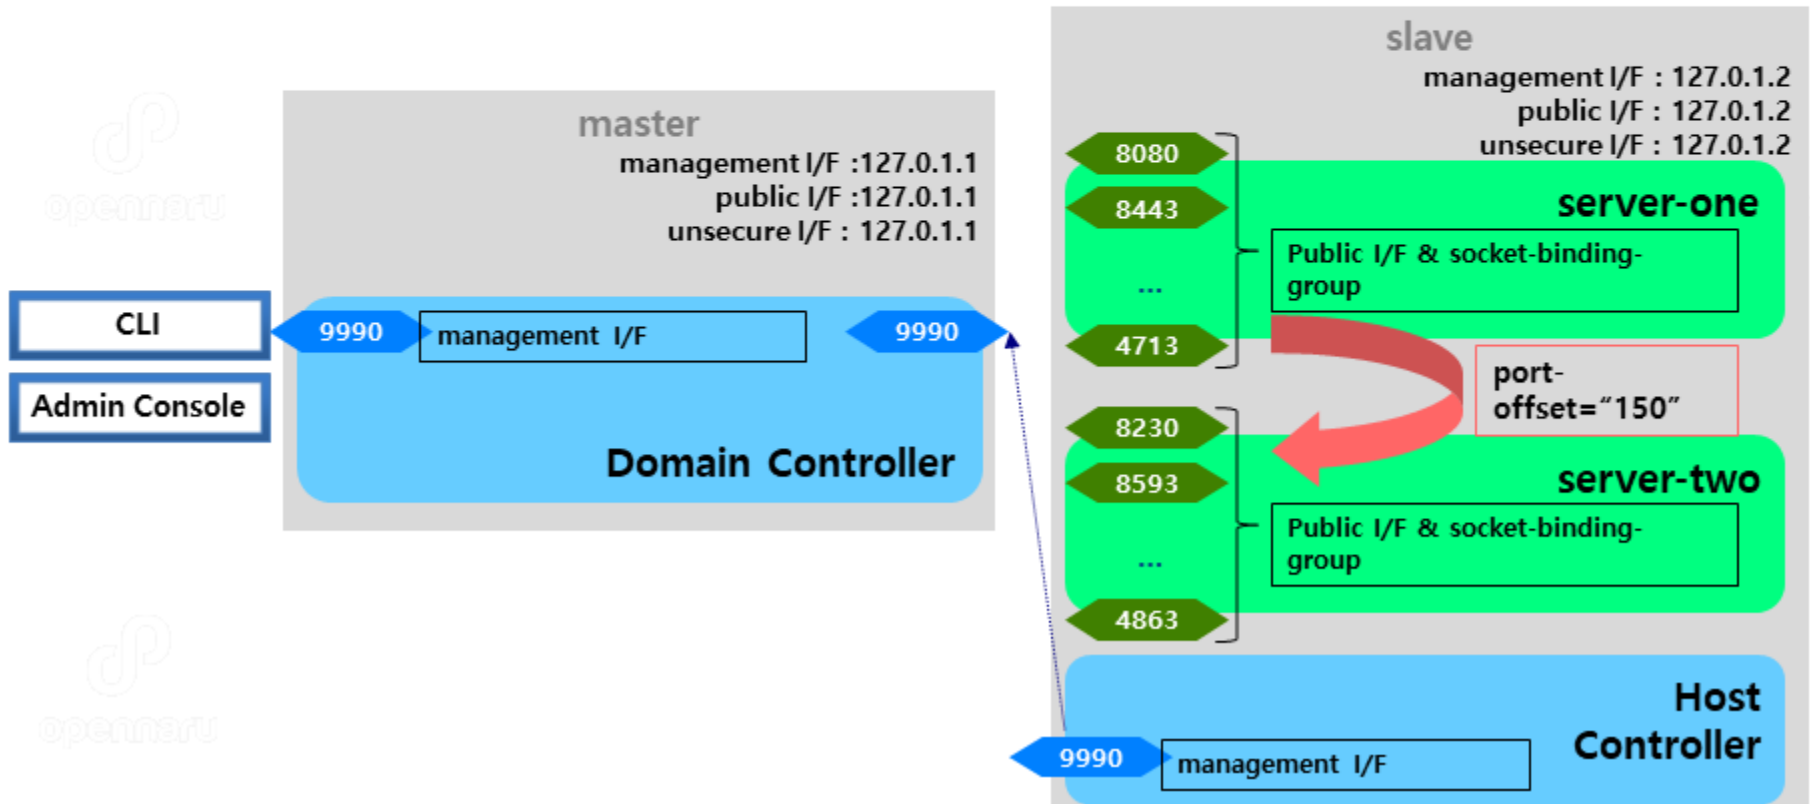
CLI

Admin Console

master
management I/F :127.0.1.1
public I/F :127.0.1.1
unsecure I/F : 127.0.1.1

9990

management I/F

9990

Domain Controller

slave
management I/F : 127.0.1.2
public I/F : 127.0.1.2
unsecure I/F : 127.0.1.2

8080
8443
...
4713

server-one

Public I/F & socket-binding-group

port-offset="150"

8230
8593
...
4863

server-two

Public I/F & socket-binding-group

Host Controller

9990

management I/F

openmaru

openmaru